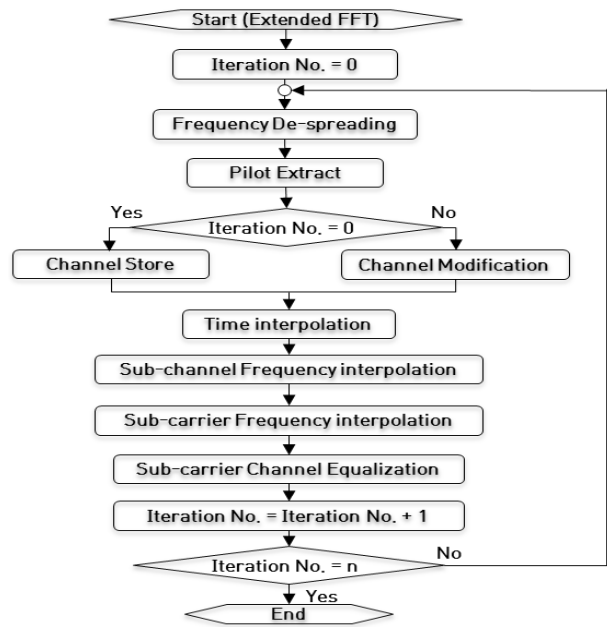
Start (Extended FFT)

Iteration No. = 0

Frequency De-spreading

Pilot Extract

Yes

No

Iteration No. = 0

Channel Store

Channel Modification

Time interpolation

Sub-channel Frequency interpolation

Sub-carrier Frequency interpolation

Sub-carrier Channel Equalization

Iteration No. = Iteration No. + 1

No

Iteration No. = n

Yes

End